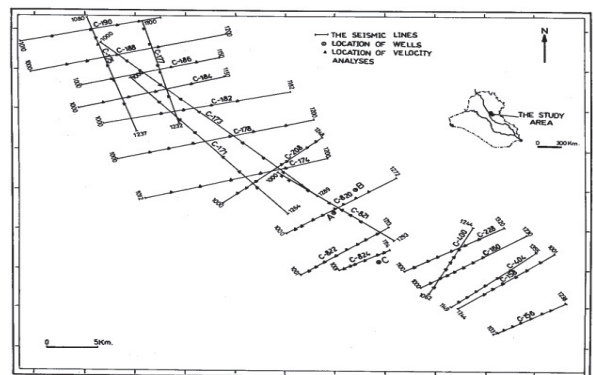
THE SEISMIC LINES
LOCATION OF WELLS
LOCATION OF VELOCITY ANALYSES

N

THE STUDY AREA

0 300 Km.

C-190
C-188
C-186
C-184
C-182
C-177
C-173
C-178
C-171
C-208
C-176
C-820
C-821
C-822
C-824
C-180
C-238
C-160
C-404
C-58

1080
1800
1200
1000
1237
1232
A
B
C

0 5Km.